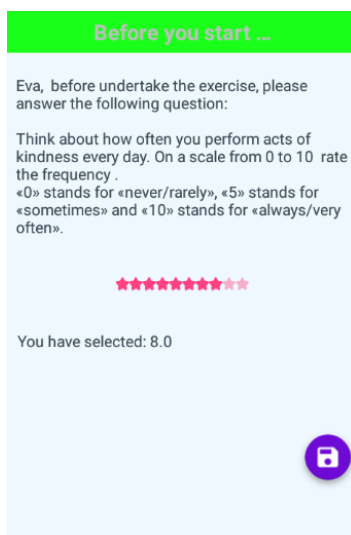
Before you start ...

Eva, before undertake the exercise, please answer the following question:

Think about how often you perform acts of kindness every day. On a scale from 0 to 10 rate the frequency .
«0» stands for «never/rarely», «5» stands for «sometimes» and «10» stands for «always/very often».

You have selected: 8.0